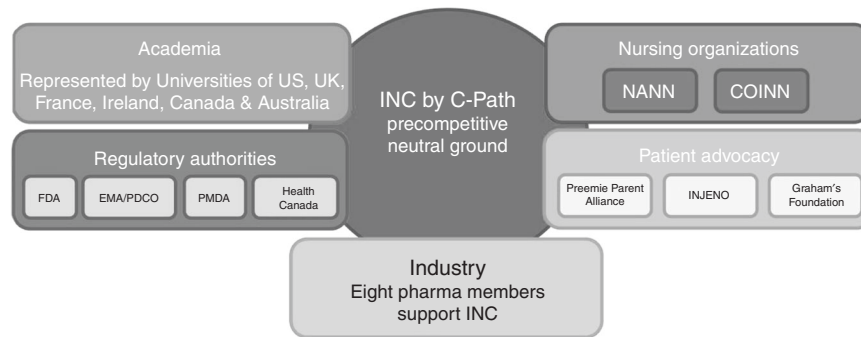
Academia
Represented by Universities of US, UK, France, Ireland, Canada & Australia

INC by C-Path
precompetitive
neutral ground

Nursing organizations
NANN
COINN

Regulatory authorities
FDA
EMA/PDCO
PMDA
Health Canada

Patient advocacy
Preemie Parent Alliance
INJENO
Graham's Foundation

Industry
Eight pharma members support INC